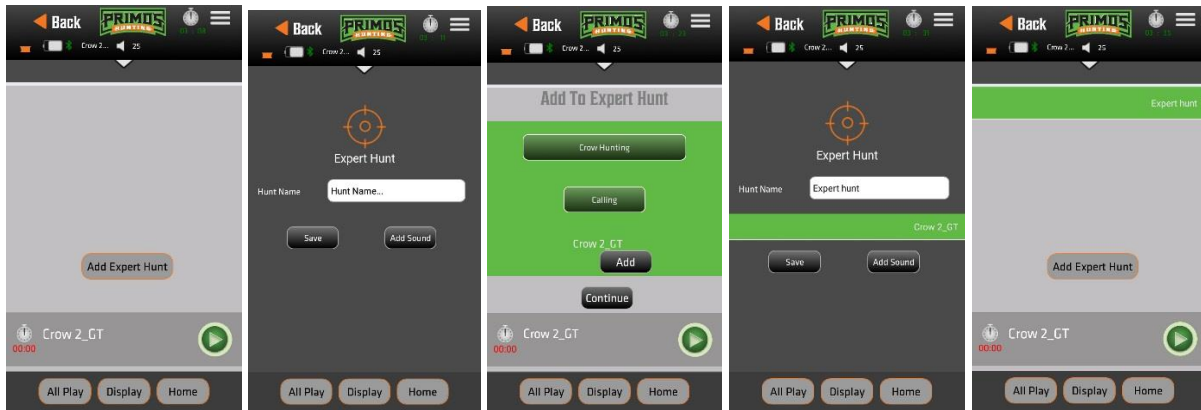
Back PRIMOS HUNTING
Crow 2... 25

Add Expert Hunt

Crow 2_GT
00:00

All Play Display Home

Back PRIMOS HUNTING
Crow 2... 25

Expert Hunt

Hunt Name Hunt Name...

Save Add Sound

All Play Display Home

Back PRIMOS HUNTING
Crow 2... 25

Add To Expert Hunt

Crow Hunting

Calling

Crow 2_GT
Add

Continue

Crow 2_GT
00:00

All Play Display Home

Back PRIMOS HUNTING
Crow 2... 25

Expert Hunt

Hunt Name Expert hunt

Crow 2_GT

Save Add Sound

All Play Display Home

Back PRIMOS HUNTING
Crow 2... 25

Expert hunt

Add Expert Hunt

Crow 2_GT
00:00

All Play Display Home